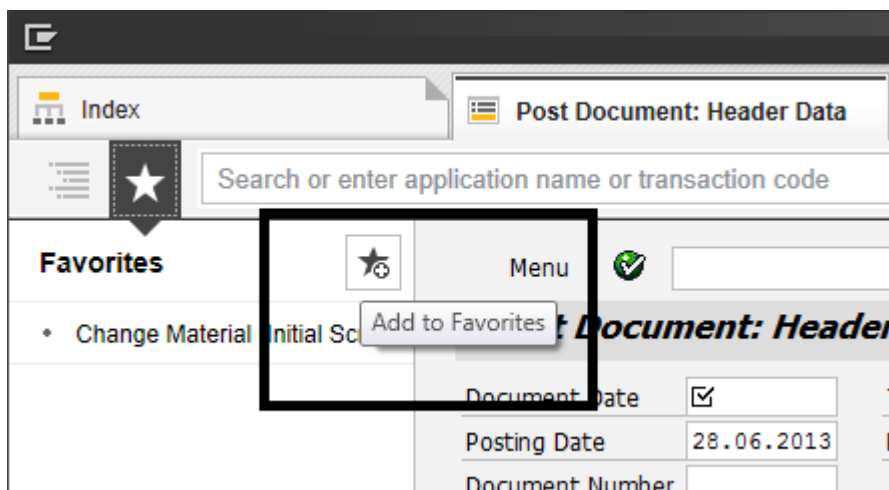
Index

Post Document: Header Data

Search or enter application name or transaction code

Favorites

Menu

• Change Material Initial Sc

Add to Favorites

t Document: Header

Document Date

Posting Date 28.06.2013

Document Number